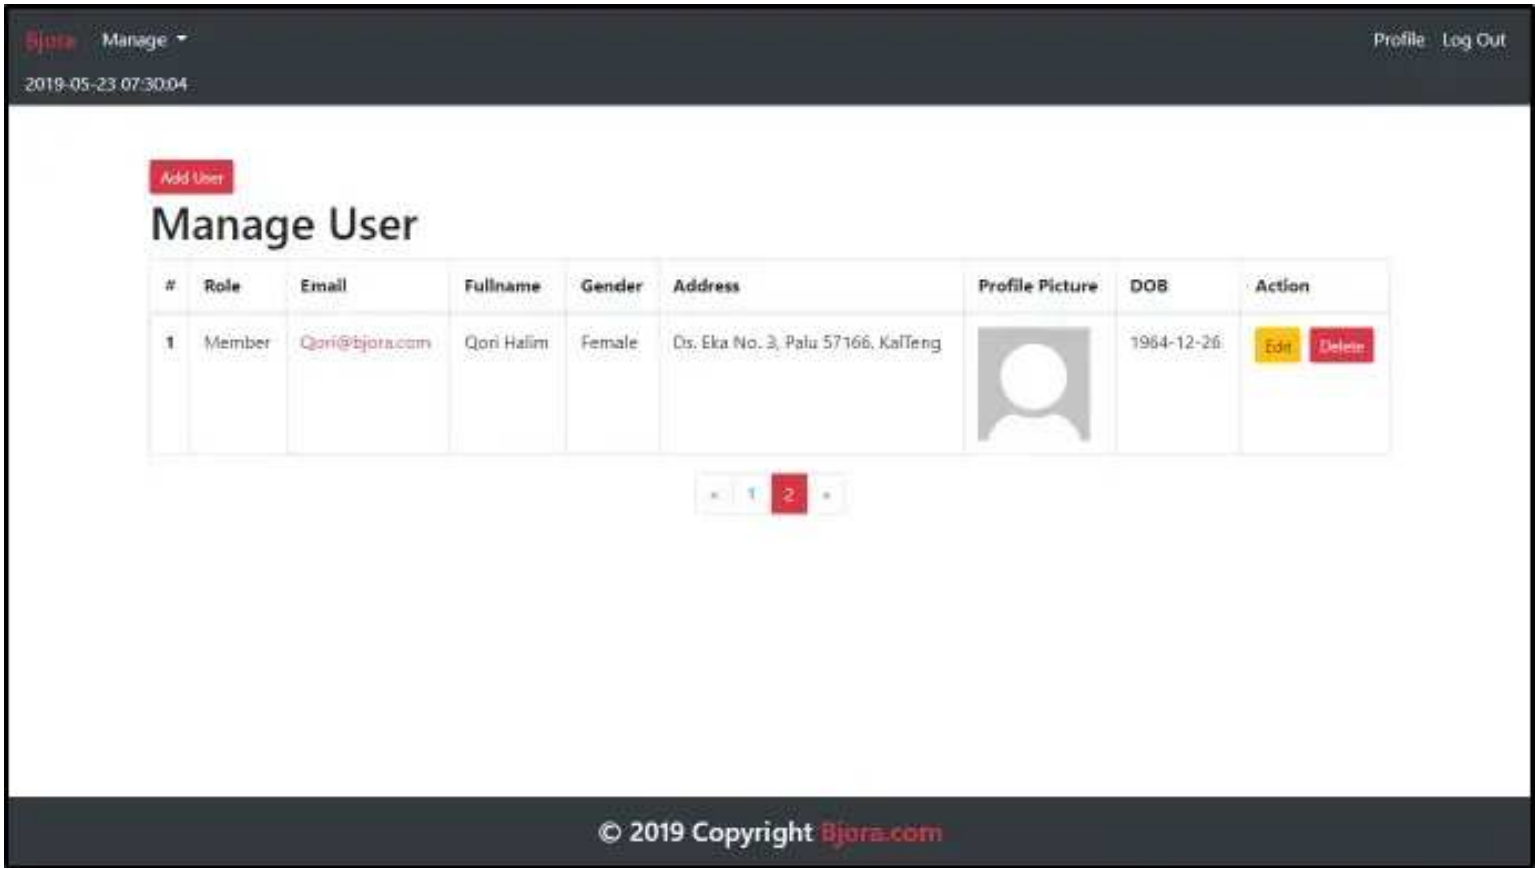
Bjora Manage

2019-05-23 07:30:04

Profile Log Out

Add User

Manage User

| # | Role | Email | Fullname | Gender | Address | Profile Picture | DOB | Action |
|---|---|---|---|---|---|---|---|---|
| 1 | Member | Qori@bjora.com | Qori Halim | Female | Ds. Eka No. 3, Palu 57166, KalTeng | | 1964-12-26 | Edit Delete |

« 1 2 »

© 2019 Copyright Bjora.com